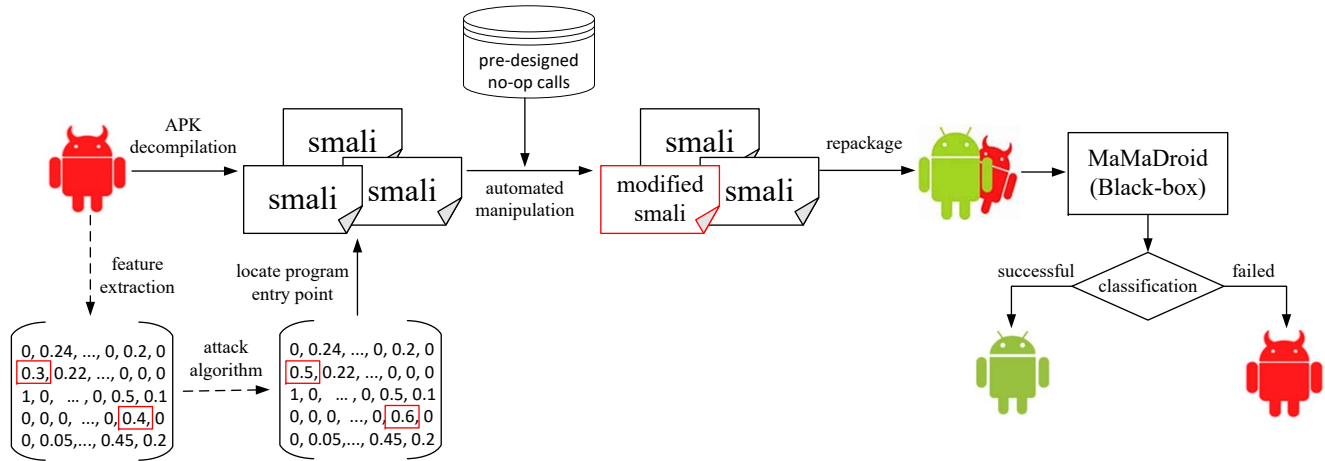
pre-designed no-op calls

APK decompilation

smali

smali

smali

automated manipulation

smali

modified smali

smali

repackage

MaMaDroid (Black-box)

successful

classification

failed

feature extraction

locate program entry point

0, 0.24, ..., 0, 0.2, 0
0.3, 0.22, ..., 0, 0, 0
1, 0, ... , 0, 0.5, 0.1
0, 0, 0, ..., 0, 0.4, 0
0, 0.05,..., 0.45, 0.2

attack algorithm

0, 0.24, ..., 0, 0.2, 0
0.5, 0.22, ..., 0, 0, 0
1, 0, ... , 0, 0.5, 0.1
0, 0, 0, ..., 0, 0.6, 0
0, 0.05,..., 0.45, 0.2